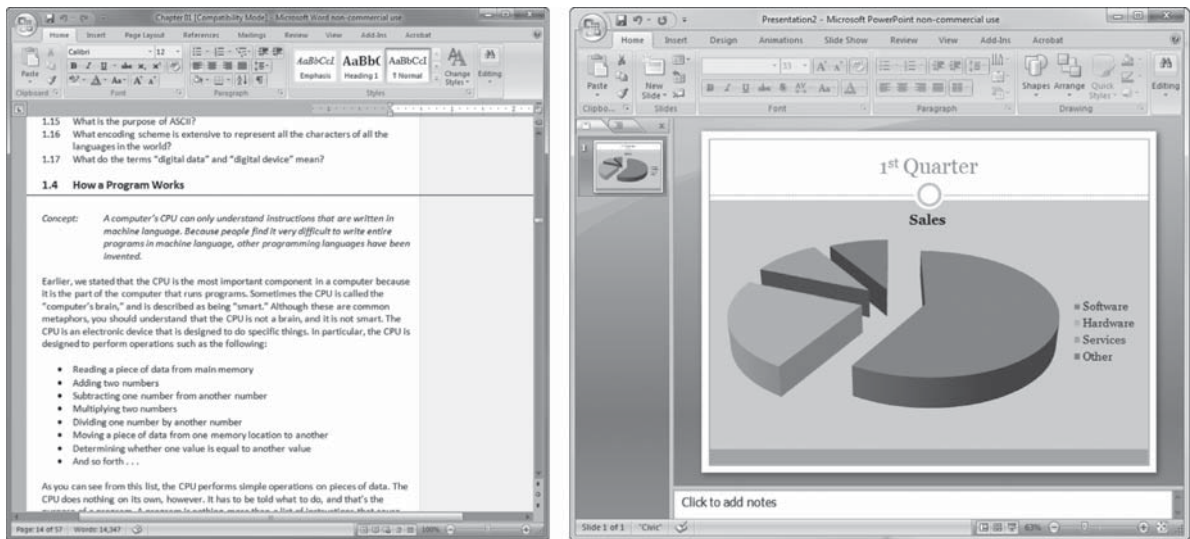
Chapter 01 [Compatibility Mode] - Microsoft Word non-commercial use

Home Insert Page Layout References Mailings Review View Add-Ins Acrobat

Calibri 12

Paste

Clipboard Font Paragraph Styles

AaBbCcI Emphasis AaBbC Heading 1 AaBbCcI ¶ Normal Change Styles Editing

1.15 What is the purpose of ASCII?
1.16 What encoding scheme is extensive to represent all the characters of all the languages in the world?
1.17 What do the terms "digital data" and "digital device" mean?

1.4 How a Program Works

Concept: A computer's CPU can only understand instructions that are written in machine language. Because people find it very difficult to write entire programs in machine language, other programming languages have been invented.

Earlier, we stated that the CPU is the most important component in a computer because it is the part of the computer that runs programs. Sometimes the CPU is called the "computer's brain," and is described as being "smart." Although these are common metaphors, you should understand that the CPU is not a brain, and it is not smart. The CPU is an electronic device that is designed to do specific things. In particular, the CPU is designed to perform operations such as the following:

• Reading a piece of data from main memory
• Adding two numbers
• Subtracting one number from another number
• Multiplying two numbers
• Dividing one number by another number
• Moving a piece of data from one memory location to another
• Determining whether one value is equal to another value
• And so forth . . .

As you can see from this list, the CPU performs simple operations on pieces of data. The CPU does nothing on its own, however. It has to be told what to do, and that's the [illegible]

Page: 14 of 57 Words: 14,347 100%

Presentation2 - Microsoft PowerPoint non-commercial use

Home Insert Design Animations Slide Show Review View Add-Ins Acrobat

Paste New Slide Shapes Arrange Quick Styles Editing

Clipbo... Slides Font Paragraph Drawing

1

1st Quarter

Sales

Software
Hardware
Services
Other

Click to add notes

Slide 1 of 1 "Civic" 63%